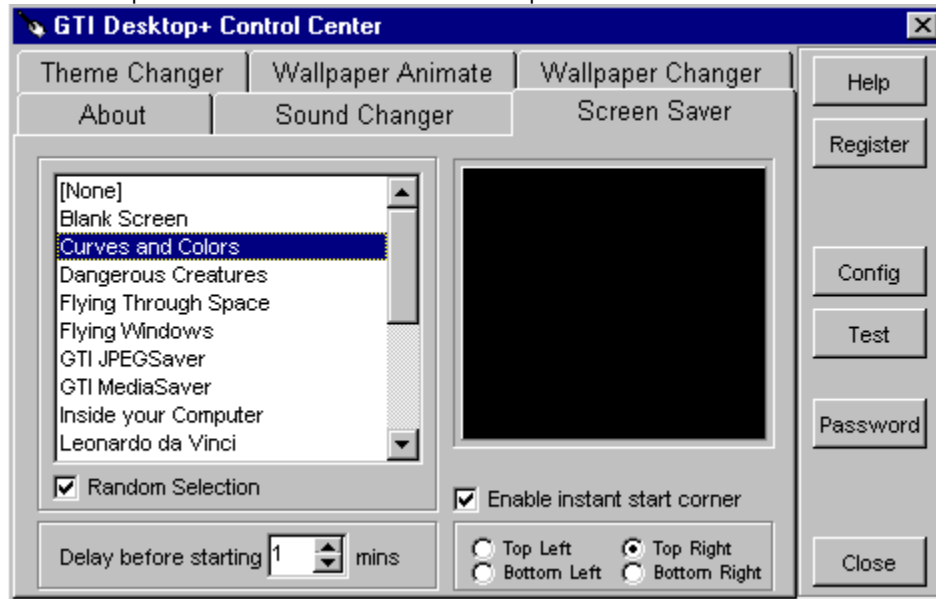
GTI Desktop+ Control Center

Theme Changer
Wallpaper Animate
Wallpaper Changer
About
Sound Changer
Screen Saver

[None]
Blank Screen
Curves and Colors
Dangerous Creatures
Flying Through Space
Flying Windows
GTI JPEGSaver
GTI MediaSaver
Inside your Computer
Leonardo da Vinci

Random Selection

Enable instant start corner

Delay before starting 1 mins

Top Left
Top Right
Bottom Left
Bottom Right

Help
Register
Config
Test
Password
Close